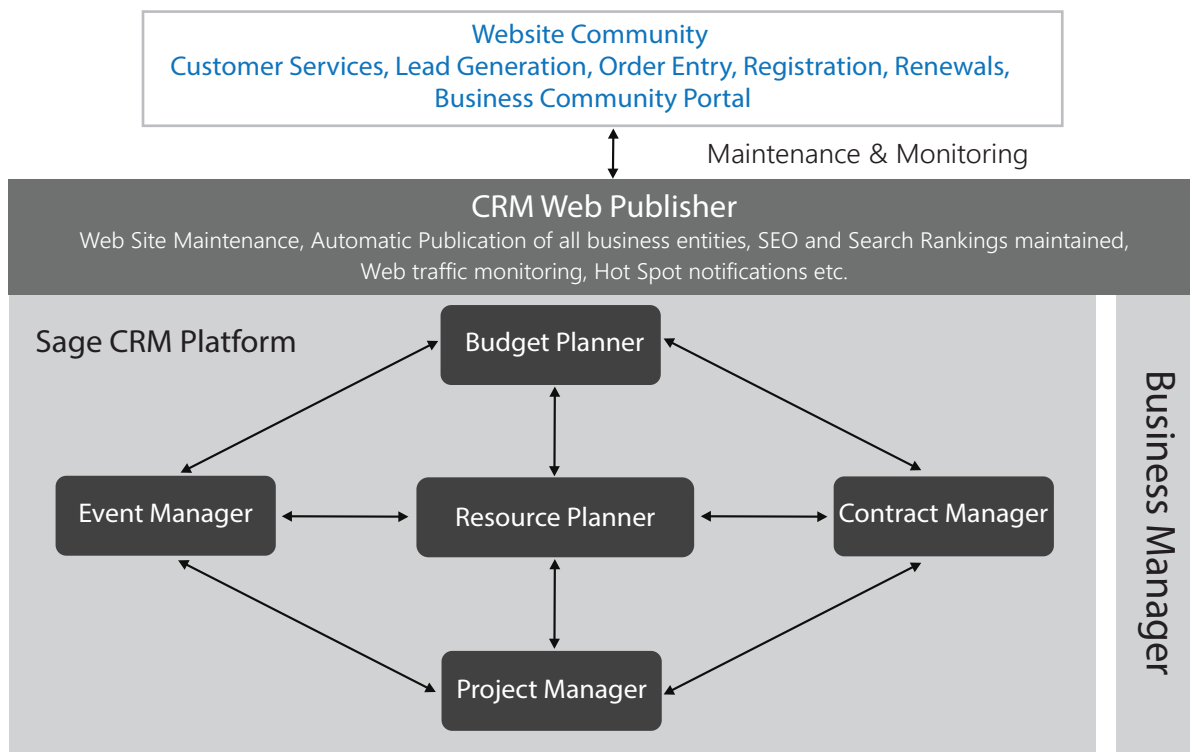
Website Community
Customer Services, Lead Generation, Order Entry, Registration, Renewals, Business Community Portal

Maintenance & Monitoring

CRM Web Publisher
Web Site Maintenance, Automatic Publication of all business entities, SEO and Search Rankings maintained, Web traffic monitoring, Hot Spot notifications etc.

Sage CRM Platform

Budget Planner

Event Manager

Resource Planner

Contract Manager

Project Manager

Business Manager